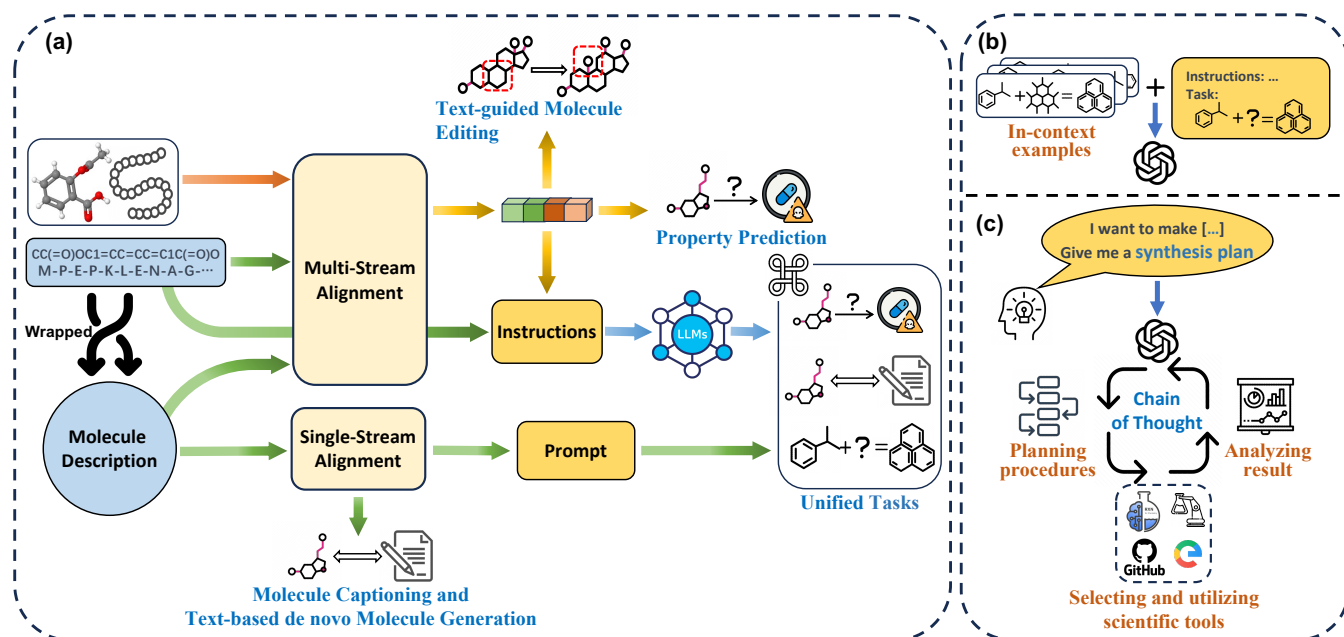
(a)

Text-guided Molecule Editing

CC(=O)OC1=CC=CC=C1C(=O)O
M-P-E-P-K-L-E-N-A-G-···

Wrapped

Multi-Stream Alignment

Property Prediction

Instructions

LLMs

Molecule Description

Single-Stream Alignment

Prompt

Unified Tasks

Molecule Captioning and Text-based de novo Molecule Generation

(b)

In-context examples

Instructions: ...
Task:

(c)

I want to make [...]
Give me a synthesis plan

Chain of Thought

Planning procedures

Analyzing result

GitHub

Selecting and utilizing scientific tools